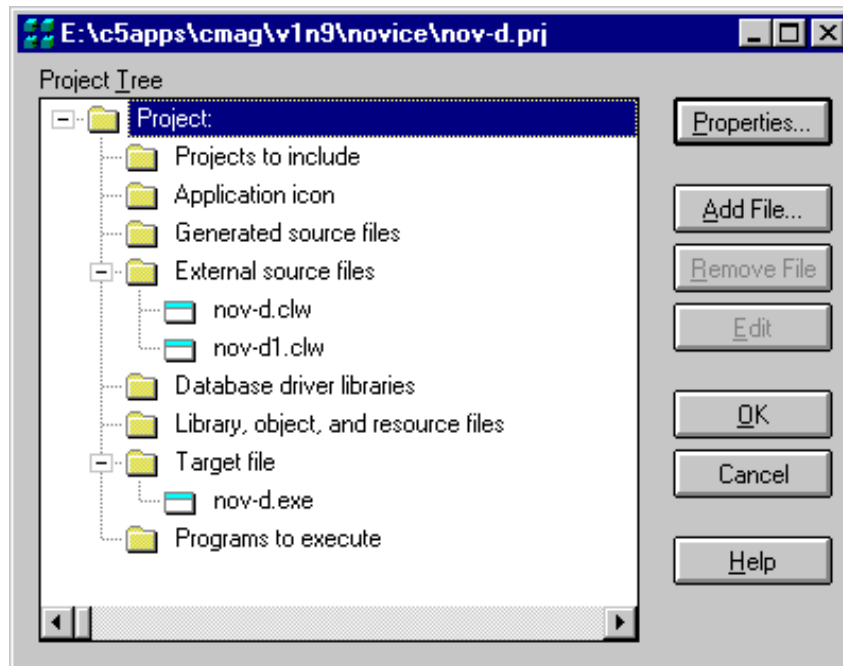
E:\c5apps\cmag\v1n9\novice\nov-d.prj

Project Tree

Project:
Projects to include
Application icon
Generated source files
External source files
nov-d.clw
nov-d1.clw
Database driver libraries
Library, object, and resource files
Target file
nov-d.exe
Programs to execute

Properties...
Add File...
Remove File
Edit
OK
Cancel
Help